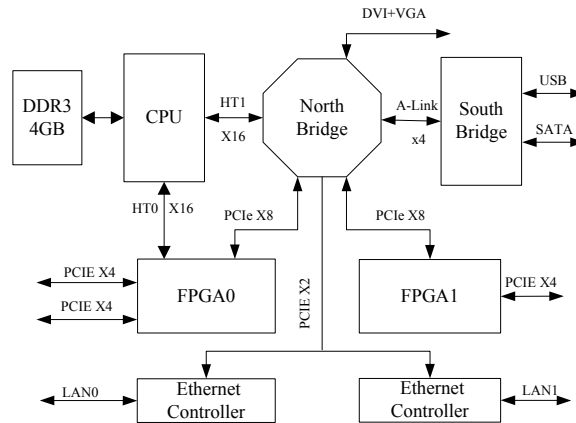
DVI+VGA

DDR3
4GB

CPU

HT1
X16

North
Bridge

A-Link
x4

South
Bridge

USB

SATA

HT0 X16

PCIe X8

PCIe X8

PCIE X4

PCIE X4

FPGA0

PCIE X2

FPGA1

PCIE X4

LAN0

Ethernet
Controller

Ethernet
Controller

LAN1